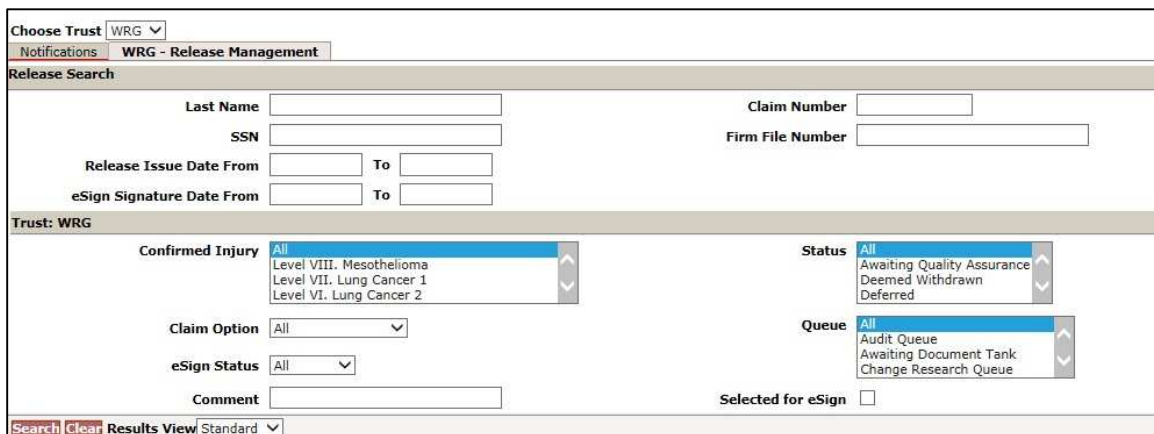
Choose Trust WRG

Notifications WRG - Release Management

Release Search

Last Name

Claim Number

SSN

Firm File Number

Release Issue Date From To

eSign Signature Date From To

Trust: WRG

Confirmed Injury
All
Level VIII. Mesothelioma
Level VII. Lung Cancer 1
Level VI. Lung Cancer 2

Status
All
Awaiting Quality Assurance
Deemed Withdrawn
Deferred

Claim Option All

Queue
All
Audit Queue
Awaiting Document Tank
Change Research Queue

eSign Status All

Comment

Selected for eSign

Search Clear Results View Standard